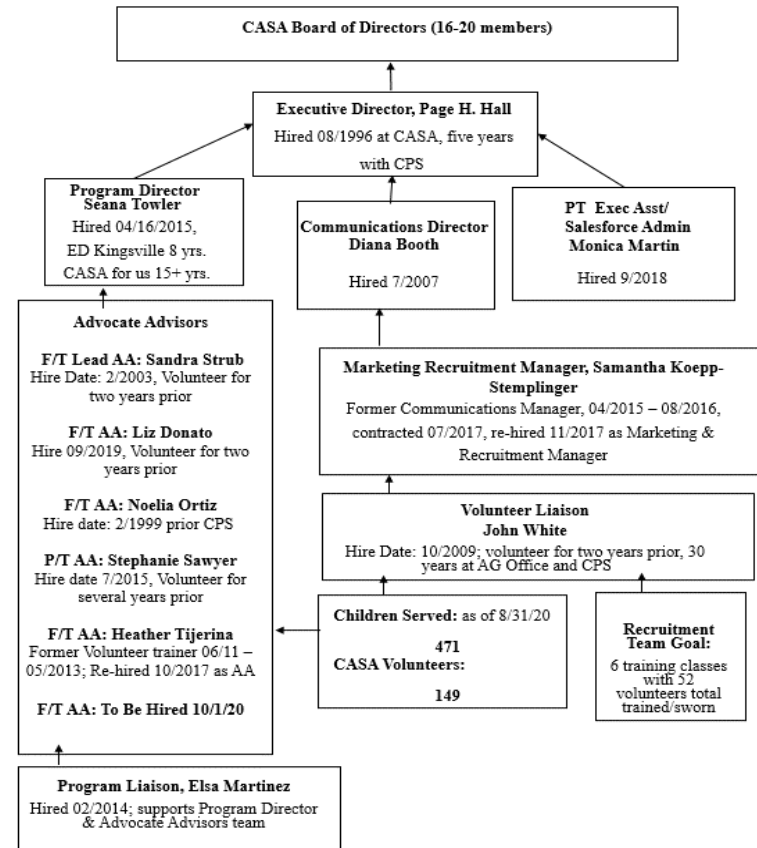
CASA Board of Directors (16-20 members)

Executive Director, Page H. Hall
Hired 08/1996 at CASA, five years with CPS

Program Director Seana Towler
Hired 04/16/2015, ED Kingsville 8 yrs. CASA for us 15+ yrs.

Communications Director Diana Booth
Hired 7/2007

PT Exec Asst/ Salesforce Admin Monica Martin
Hired 9/2018

Advocate Advisors

F/T Lead AA: Sandra Strub
Hire Date: 2/2003, Volunteer for two years prior

F/T AA: Liz Donato
Hire 09/2019, Volunteer for two years prior

F/T AA: Noelia Ortiz
Hire date: 2/1999 prior CPS

P/T AA: Stephanie Sawyer
Hire date 7/2015, Volunteer for several years prior

F/T AA: Heather Tijerina
Former Volunteer trainer 06/11 – 05/2013; Re-hired 10/2017 as AA

F/T AA: To Be Hired 10/1/20

Marketing Recruitment Manager, Samantha Koepp-Stemplinger
Former Communications Manager, 04/2015 – 08/2016, contracted 07/2017, re-hired 11/2017 as Marketing & Recruitment Manager

Volunteer Liaison
John White
Hire Date: 10/2009; volunteer for two years prior, 30 years at AG Office and CPS

Children Served: as of 8/31/20
471
CASA Volunteers:
149

Recruitment Team Goal:
6 training classes with 52 volunteers total trained/sworn

Program Liaison, Elsa Martinez
Hired 02/2014; supports Program Director & Advocate Advisors team